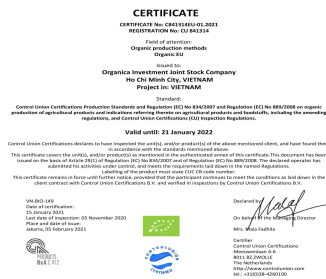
CERTIFICATE

CERTIFICATE No: C841314EU-01.2021
REGISTRATION No: CU 841314

Field of attention:
Organic production methods
Organic EU

Issued to:
Organica Investment Joint Stock Company
Ho Chi Minh City, VIETNAM
Project in: VIETNAM

Standard:
Control Union Certifications Production Standards and Regulation (EC) No 834/2007 and Regulation (EC) No 889/2008 on organic production of agricultural products and indications referring thereto on agricultural products and foodstuffs, including the amending regulations, and Control Union Certifications (CU) Inspection Regulations.

Valid until: 21 January 2022

Control Union Certifications declares to have inspected the unit(s), and/or product(s) of the above mentioned client, and have found the in accordance with the standards mentioned above.

This certificate covers the unit(s), and/or product(s) as mentioned in the authenticated annex of this certificate. This document has four issued on the basis of Article 29(1) of Regulation (EC) No 834/2007 and of Regulation (EC) No 889/2008. The declared operator has submitted his activities under control, and meets the requirements laid down in the named Regulations.
Labelling of the product must state CU/ CB code number.

This certificate remains in force until further notice, provided that the participant continues to meet the conditions as laid down in the client contract with Control Union Certifications B.V. and verified in inspections by Control Union Certifications B.V.

VN-BIO-149
Date of certification:
15 January 2021
Last date of inspection: 05 November 2020
Place and date of issue:
Jakarta, 05 February 2021

Declared by
On behalf of the Managing Director
Mrs. Maia Fadhila

Certifier
Control Union Certifications
Meeuwenlaan 4-6
8011 BZ ZWOLLE
The Netherlands
http://www.controlunion.com
tel.: +31(0)38-4260100

PRODUCTS
ISO 17065
R.v.A C 412

CONTROL UNION CERTIFIED